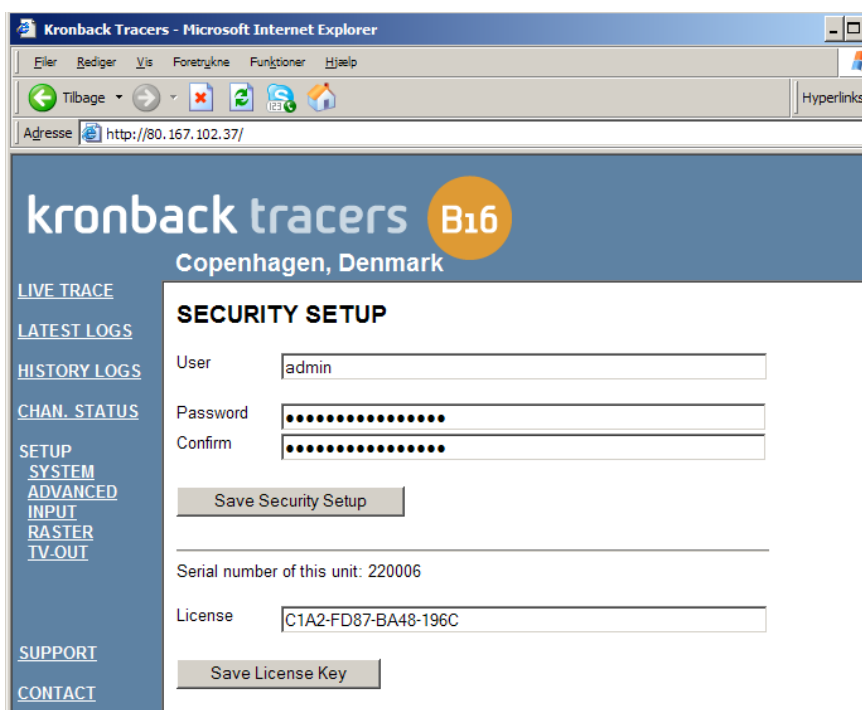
Kronback Tracers - Microsoft Internet Explorer

Filer Rediger Vis Foretrukne Funktioner Hjælp

Tilbage

Hyperlinks

Adresse http://80.167.102.37/

kronback tracers B16

Copenhagen, Denmark

LIVE TRACE

LATEST LOGS

HISTORY LOGS

CHAN. STATUS

SETUP
SYSTEM
ADVANCED
INPUT
RASTER
TV-OUT

SUPPORT

CONTACT

SECURITY SETUP

User admin

Password ●●●●●●●●●●●●●●●●
Confirm ●●●●●●●●●●●●●●●●

Save Security Setup

Serial number of this unit: 220006

License C1A2-FD87-BA48-196C

Save License Key